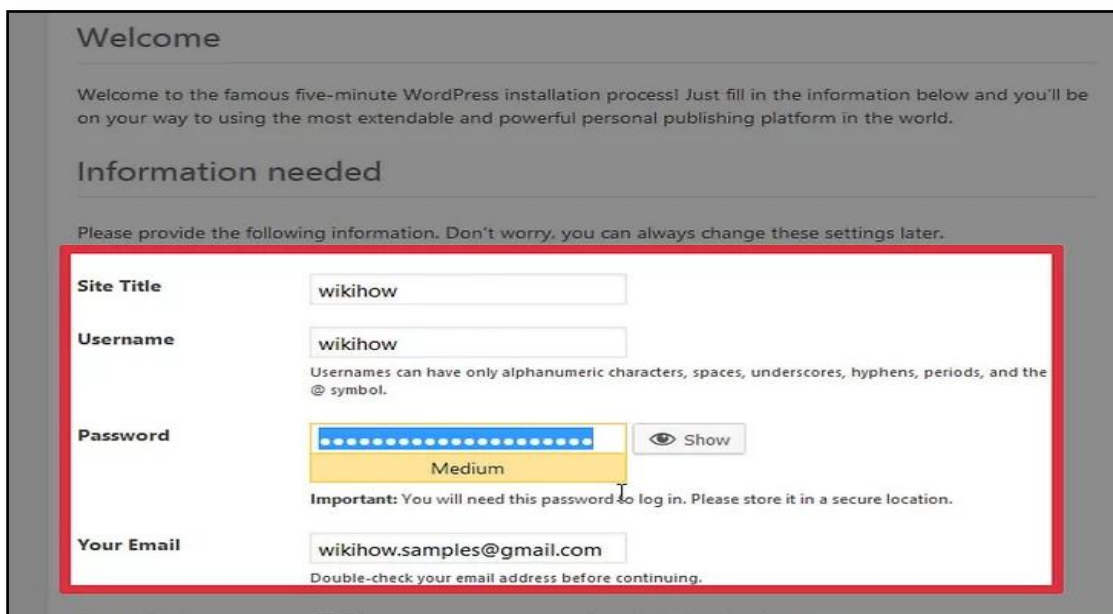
Welcome

Welcome to the famous five-minute WordPress installation process! Just fill in the information below and you'll be on your way to using the most extendable and powerful personal publishing platform in the world.

Information needed

Please provide the following information. Don't worry, you can always change these settings later.

Site Title
wikihow

Username
wikihow
Usernames can have only alphanumeric characters, spaces, underscores, hyphens, periods, and the @ symbol.

Password
••••••••••••••••••••••
Show
Medium
Important: You will need this password to log in. Please store it in a secure location.

Your Email
wikihow.samples@gmail.com
Double-check your email address before continuing.